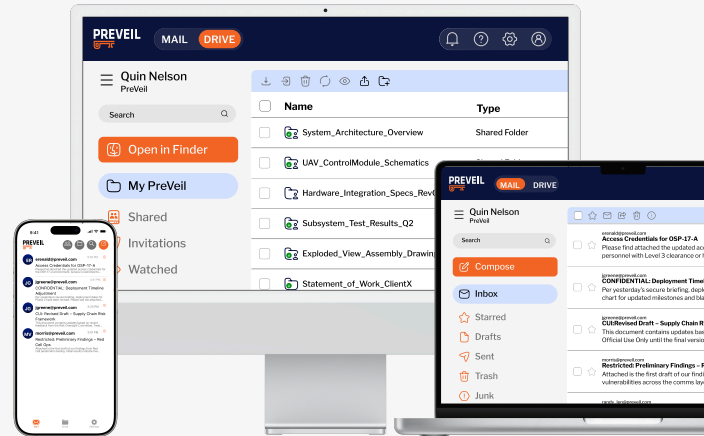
PREVEIL
MAIL DRIVE

Quin Nelson
PreVeil

Search

Open in Finder

My PreVeil

Shared

Invitations

Watched

| Name | Type |
|---|---|
| System_Architecture_Overview | Shared Folder |
| UAV_ControlModule_Schematics | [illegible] |
| Hardware_Integration_Specs_Rev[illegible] | |
| Subsystem_Test_Results_Q2 | |
| Exploded_View_Assembly_Drawin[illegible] | |
| Statement_of_Work_ClientX | |

PREVEIL
MAIL DRIVE

Quin Nelson
PreVeil

Search

Compose

Inbox

Starred

Drafts

Sent

Trash

Junk

esoadi@preveil.com
Access Credentials for OSP-17-A
Please find attached the updated ac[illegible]
personnel with Level 3 clearance or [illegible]

jgreene@preveil.com
CONFIDENTIAL: Deployment Time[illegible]
Per yesterday's secure briefing, depl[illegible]
chart for updated milestones and bl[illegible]

jgreene@preveil.com
CUI/Revised Draft – Supply Chain R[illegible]
This document contains updates ba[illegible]
Official Use Only until the final versio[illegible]

morris@preveil.com
Restricted: Preliminary Findings – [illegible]
Attached is the first draft of our find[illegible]
vulnerabilities across the comms lay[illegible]

9:41
PREVEIL

esoadi@preveil.com
Access Credentials for OSP-17-A

jgreene@preveil.com
CONFIDENTIAL: Deployment Timeline Adjustment

jgreene@preveil.com
CUI/Revised Draft – Supply Chain Risk Framework

morris@preveil.com
Restricted: Preliminary Findings – Red Cell Ops